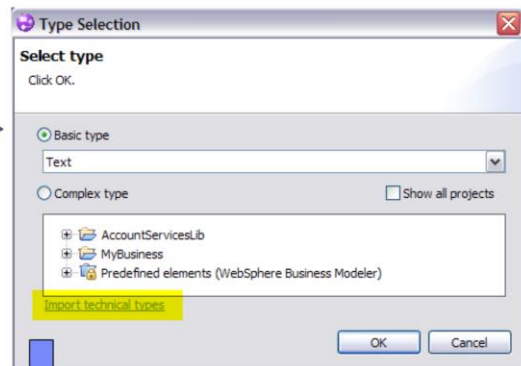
Type Selection

Select type

Click OK.

Basic type

Text

Complex type

Show all projects

AccountServicesLib

MyBusiness

Predefined elements (WebSphere Business Modeler)

Import technical types

OK

Cancel